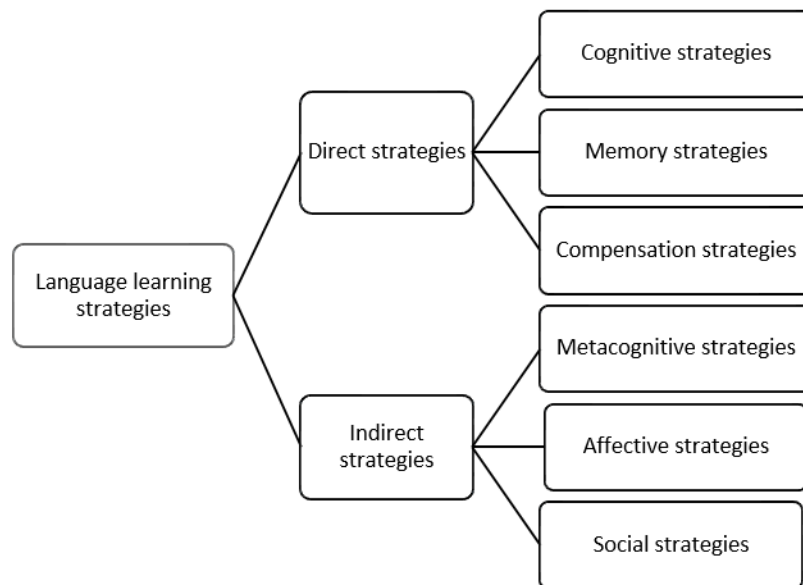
Language learning strategies

Direct strategies

Cognitive strategies

Memory strategies

Compensation strategies

Indirect strategies

Metacognitive strategies

Affective strategies

Social strategies